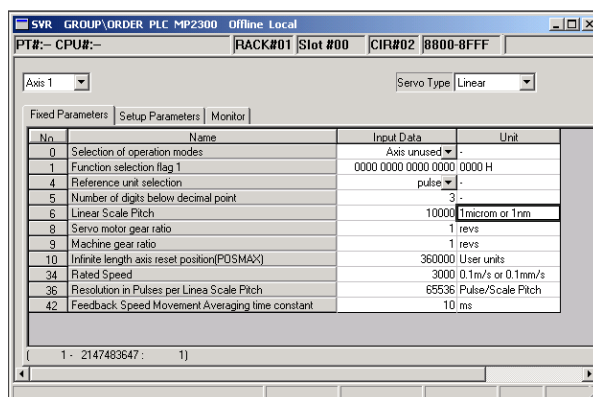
SVR GROUP\ORDER PLC MP2300 Offline Local

PT#:- CPU#:- RACK#01 Slot #00 CIR#02 8800-8FFF

Axis 1

Servo Type Linear

Fixed Parameters | Setup Parameters | Monitor

| No. | Name | Input Data | Unit |
|---|---|---|---|
| 0 | Selection of operation modes | Axis unused | - |
| 1 | Function selection flag 1 | 0000 0000 0000 0000 | 0000 H |
| 4 | Reference unit selection | pulse | - |
| 5 | Number of digits below decimal point | 3 | - |
| 6 | Linear Scale Pitch | 10000 | 1microm or 1nm |
| 8 | Servo motor gear ratio | 1 | revs |
| 9 | Machine gear ratio | 1 | revs |
| 10 | Infinite length axis reset position(POSMAX) | 360000 | User units |
| 34 | Rated Speed | 3000 | 0.1m/s or 0.1mm/s |
| 36 | Resolution in Pulses per Linea Scale Pitch | 65536 | Pulse/Scale Pitch |
| 42 | Feedback Speed Movement Averaging time constant | 10 | ms |

( 1 - 2147483647 : 1)